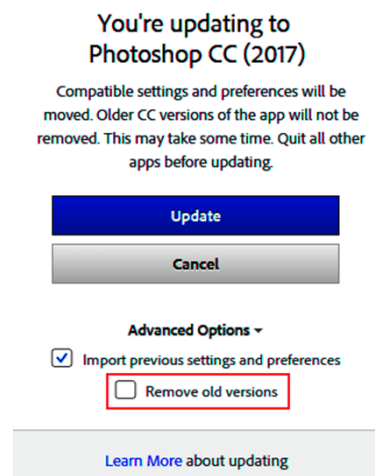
You're updating to Photoshop CC (2017)

Compatible settings and preferences will be moved. Older CC versions of the app will not be removed. This may take some time. Quit all other apps before updating.

Update

Cancel

Advanced Options

Import previous settings and preferences

Remove old versions

Learn More about updating